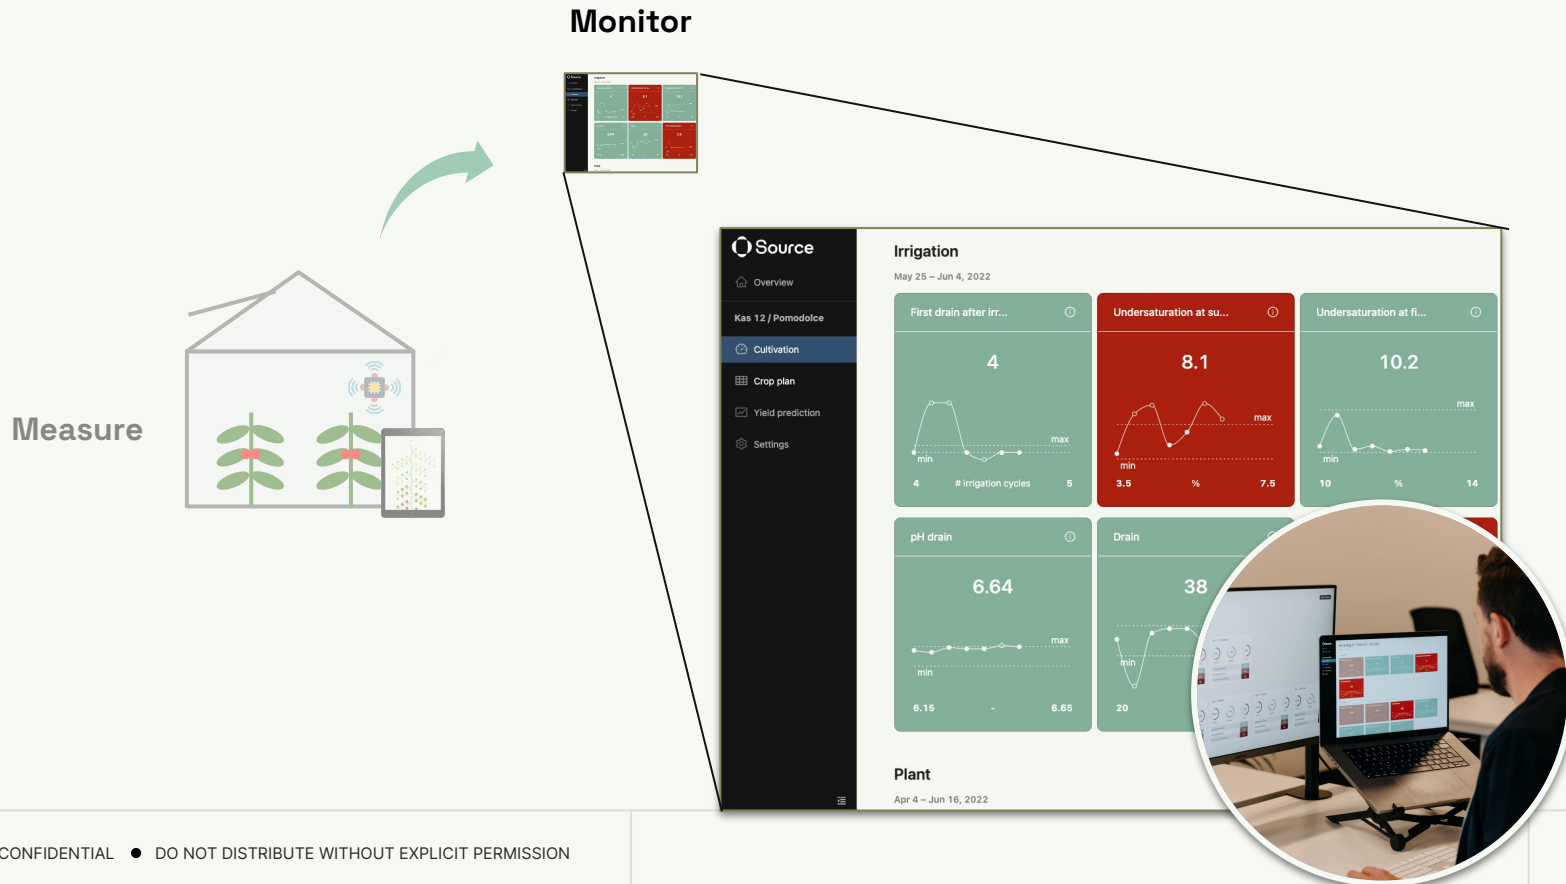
Monitor

Measure

Source

Overview

Kas 12 / Pomodolce

Cultivation

Crop plan

Yield prediction

Settings

Irrigation

May 25 – Jun 4, 2022

First drain after irr...

4

max

min

4 # irrigation cycles 5

Undersaturation at su...

8.1

max

min

3.5 % 7.5

Undersaturation at fi...

10.2

max

min

10 % 14

pH drain

6.64

max

min

6.15 - 6.65

Drain

38

min

20

Plant

Apr 4 – Jun 16, 2022

CONFIDENTIAL ● DO NOT DISTRIBUTE WITHOUT EXPLICIT PERMISSION